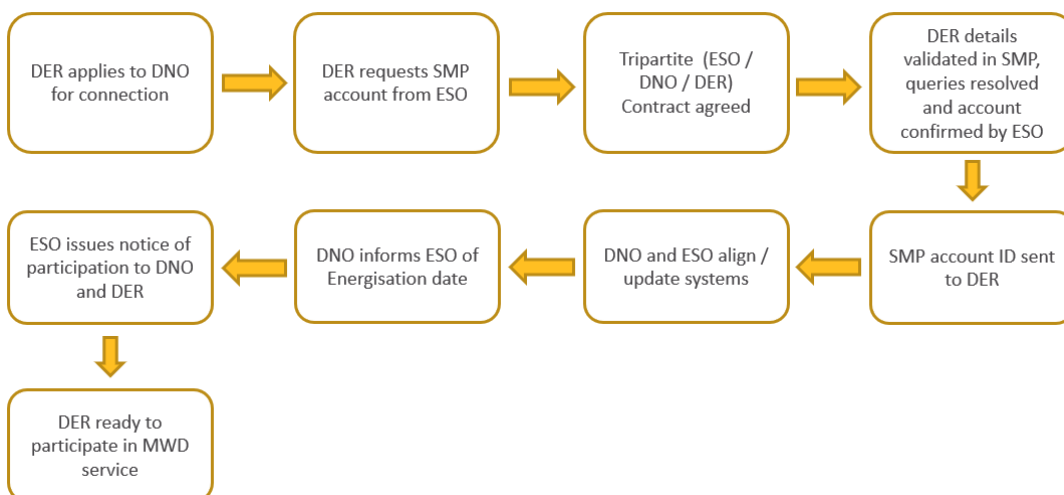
DER applies to DNO for connection

DER requests SMP account from ESO

Tripartite (ESO / DNO / DER) Contract agreed

DER details validated in SMP, queries resolved and account confirmed by ESO

SMP account ID sent to DER

DNO and ESO align / update systems

DNO informs ESO of Energisation date

ESO issues notice of participation to DNO and DER

DER ready to participate in MWD service